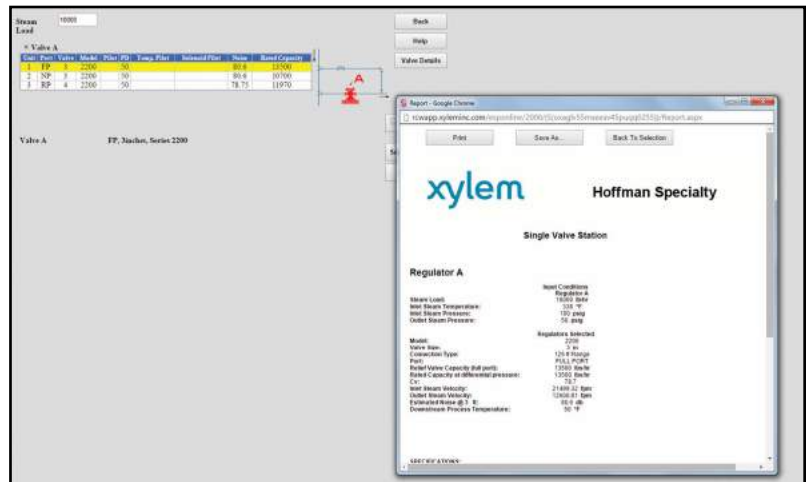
Steam Load 10000

Back

Help

Valve Details

× Valve A

| Unit | Port | Valve | Model | Pilot | PD | Temp. Pilot | Solenoid Pilot | Noise | Rated Capacity |
|---|---|---|---|---|---|---|---|---|---|
| 1 | FP | 3 | 2200 | | 50 | | | 80.6 | 13500 |
| 2 | NP | 3 | 2200 | | 50 | | | 80.6 | 10700 |
| 3 | RP | 4 | 2200 | | 50 | | | 78.75 | 11970 |

A

Valve A FP, 3inches, Series 2200

Report - Google Chrome

rcwapp.xyleminc.com/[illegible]/Report.aspx

Print Save As... Back To Selection

xylem Hoffman Specialty

Single Valve Station

Regulator A

Input Conditions
Regulator A
Steam Load: 10000 lb/hr
Inlet Steam Temperature: 338 °F
Inlet Steam Pressure: 100 psig
Outlet Steam Pressure: 50 psig

Regulators Selected
Model: 2200
Valve Size: 3 in
Connection Type: 125 # flange
Port: FULL PORT
Relief Valve Capacity (full port): 13500 lbs/hr
Rated Capacity at differential pressure: 13500 lbs/hr
Cv: 78.7
Inlet Steam Velocity: 21488.32 fpm
Outlet Steam Velocity: 12606.81 fpm
Estimated Noise @ 3 ft: 80.6 db
Downstream Process Temperature: 50 °F

SPECIFICATIONS